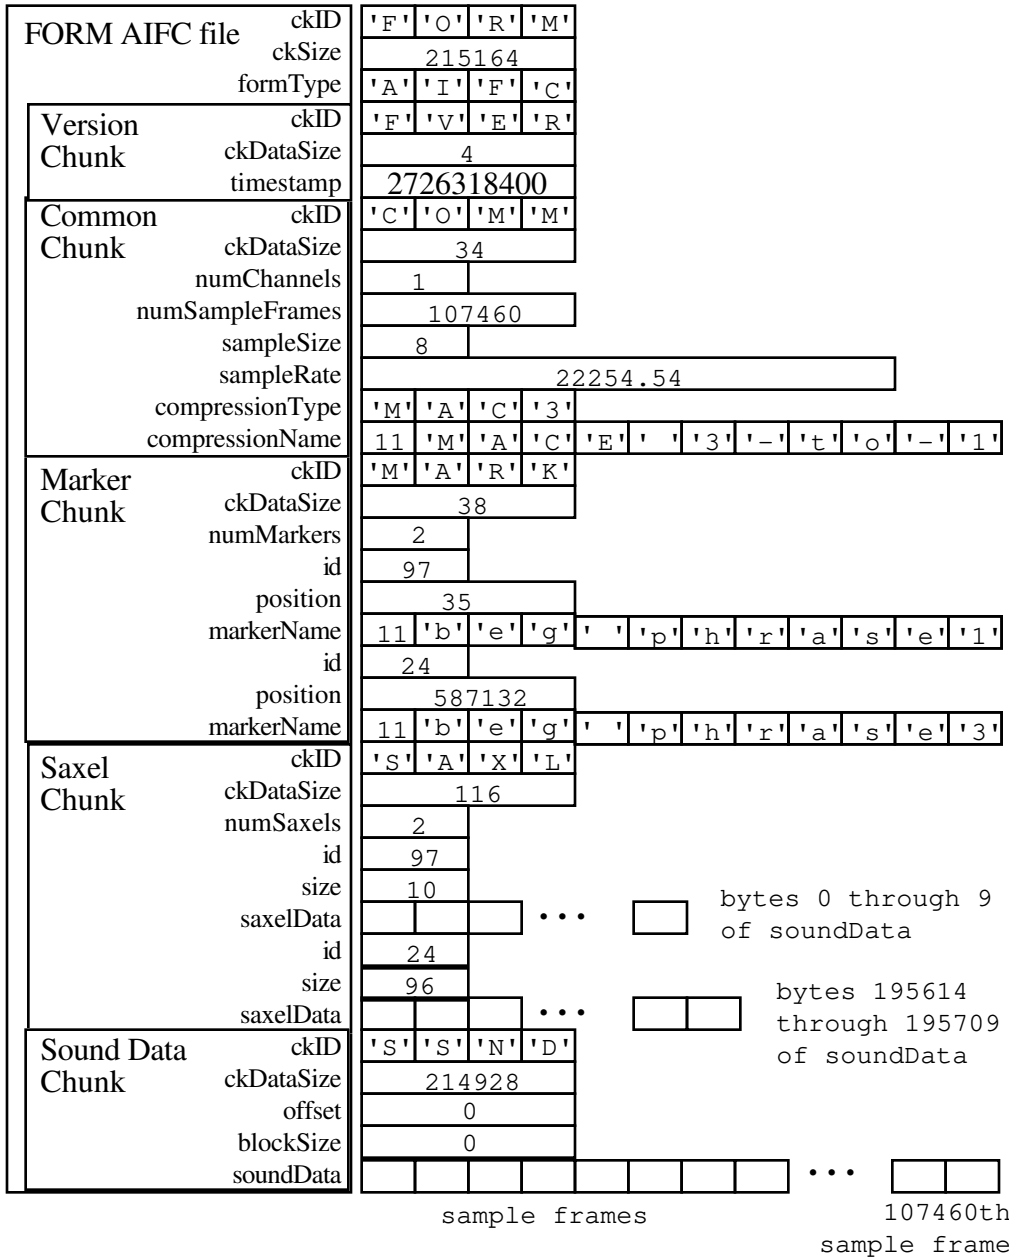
FORM AIFC file
ckID 'F' 'O' 'R' 'M'
ckSize 215164
formType 'A' 'I' 'F' 'C'

Version Chunk
ckID 'F' 'V' 'E' 'R'
ckDataSize 4
timestamp 2726318400

Common Chunk
ckID 'C' 'O' 'M' 'M'
ckDataSize 34
numChannels 1
numSampleFrames 107460
sampleSize 8
sampleRate 22254.54
compressionType 'M' 'A' 'C' '3'
compressionName 11 'M' 'A' 'C' 'E' ' ' '3' '-' 't' 'o' '-' '1'

Marker Chunk
ckID 'M' 'A' 'R' 'K'
ckDataSize 38
numMarkers 2
id 97
position 35
markerName 11 'b' 'e' 'g' ' ' 'p' 'h' 'r' 'a' 's' 'e' '1'
id 24
position 587132
markerName 11 'b' 'e' 'g' ' ' 'p' 'h' 'r' 'a' 's' 'e' '3'

Saxel Chunk
ckID 'S' 'A' 'X' 'L'
ckDataSize 116
numSaxels 2
id 97
size 10
saxelData ... bytes 0 through 9 of soundData
id 24
size 96
saxelData ... bytes 195614 through 195709 of soundData

Sound Data Chunk
ckID 'S' 'S' 'N' 'D'
ckDataSize 214928
offset 0
blockSize 0
soundData ...

sample frames
107460th sample frame